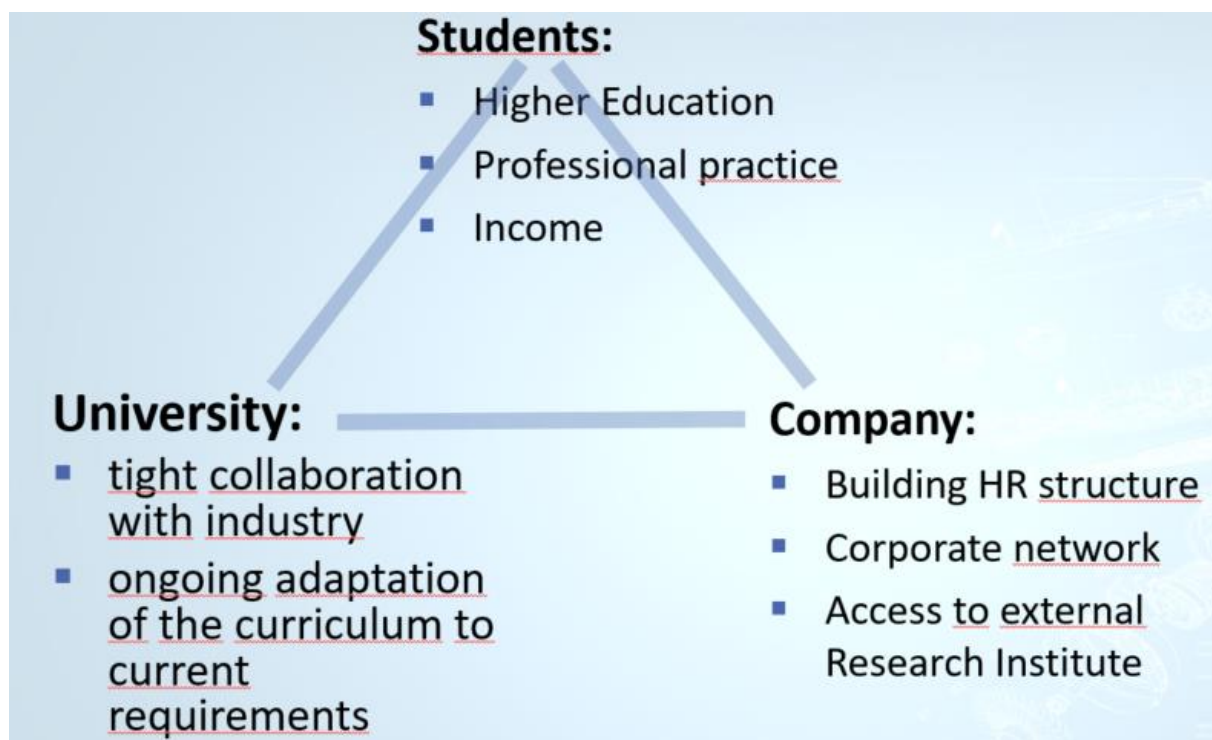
Students:

- Higher Education
- Professional practice
- Income

University:

- tight collaboration with industry
- ongoing adaptation of the curriculum to current requirements

Company:

- Building HR structure
- Corporate network
- Access to external Research Institute